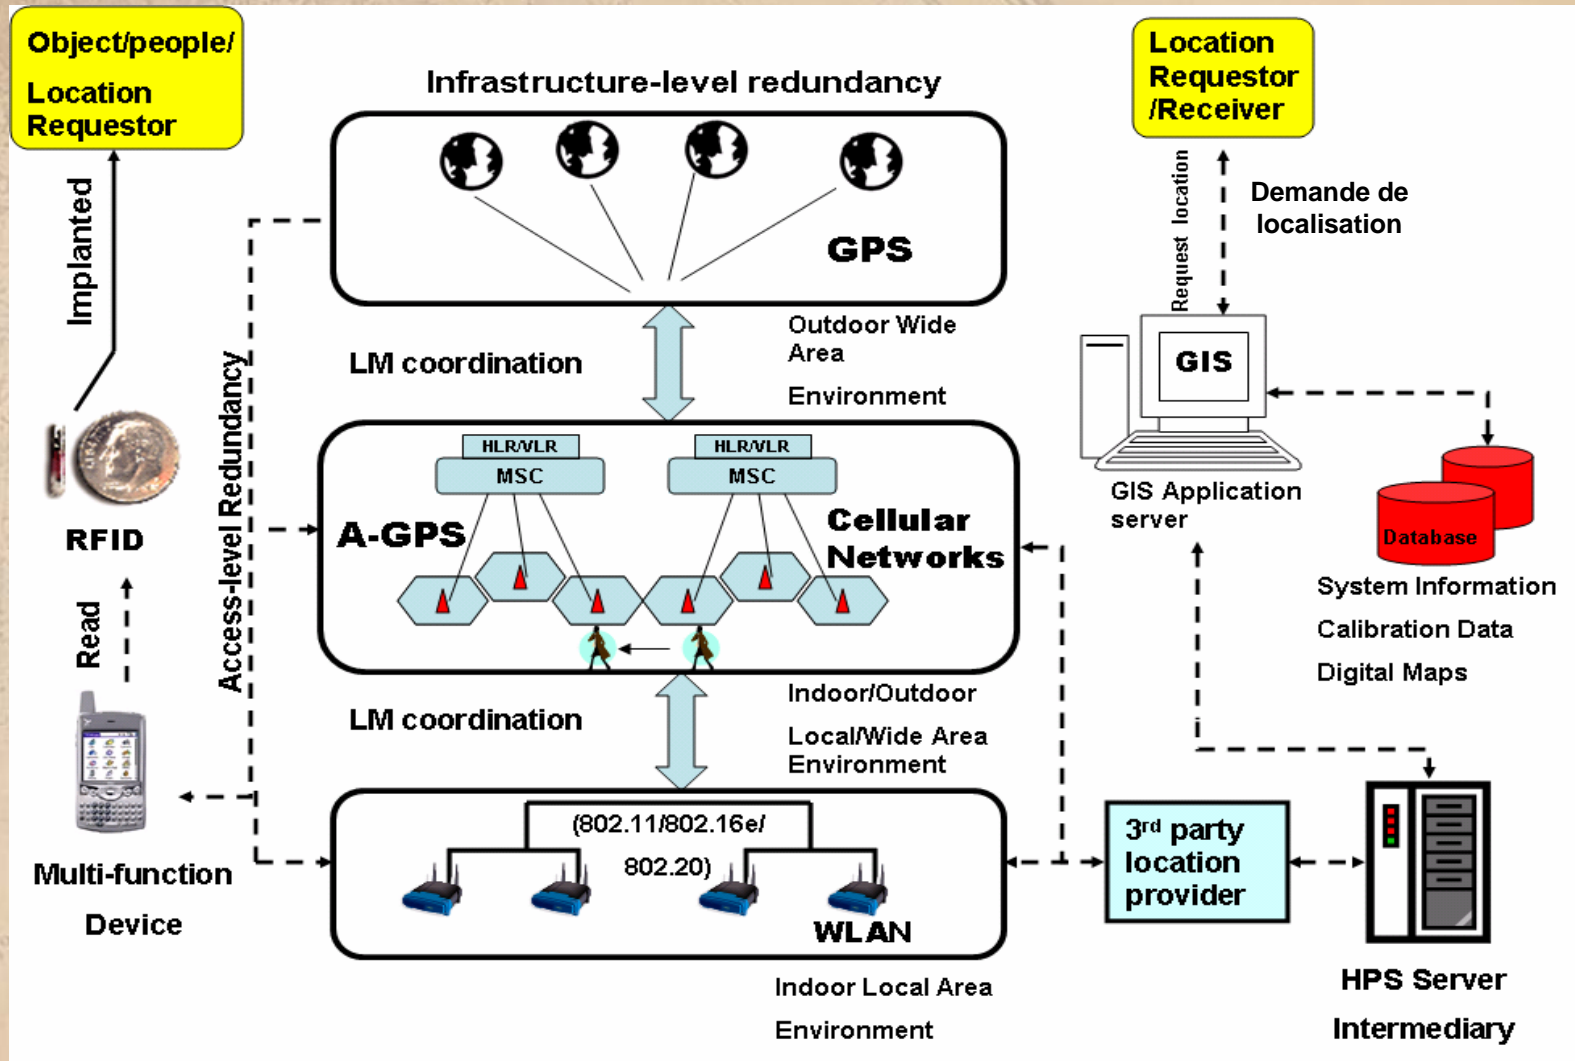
Object/people/ Location Requestor

Implanted

RFID

Read

Multi-function Device

Access-level Redundancy

Infrastructure-level redundancy

GPS

LM coordination

Outdoor Wide Area Environment

HLR/VLR
MSC

HLR/VLR
MSC

A-GPS

Cellular Networks

LM coordination

Indoor/Outdoor Local/Wide Area Environment

(802.11/802.16e/ 802.20)

WLAN

Indoor Local Area Environment

Location Requestor /Receiver

Request location

Demande de localisation

GIS

GIS Application server

Database

System Information

Calibration Data

Digital Maps

3$^{rd}$ party location provider

HPS Server Intermediary